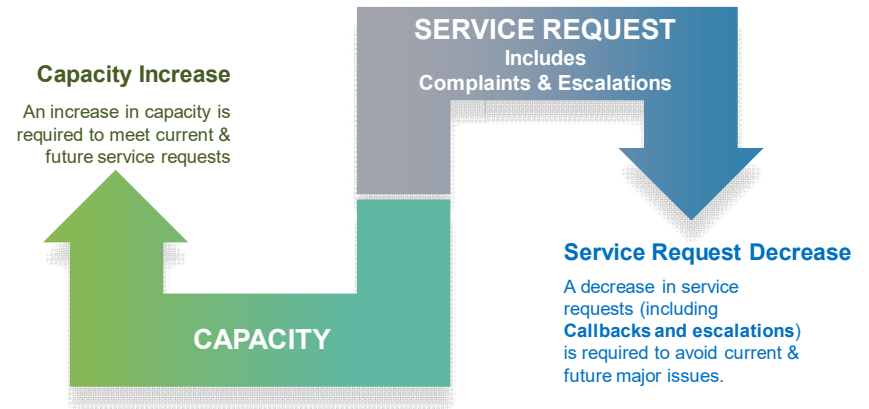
SERVICE REQUEST
Includes
Complaints & Escalations

Capacity Increase

An increase in capacity is required to meet current & future service requests

Service Request Decrease

A decrease in service requests (including Callbacks and escalations) is required to avoid current & future major issues.

CAPACITY